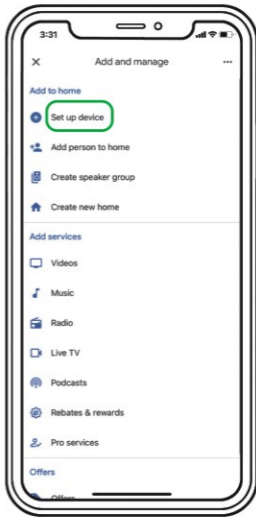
3:31

×
Add and manage
...

Add to home

Set up device

Add person to home

Create speaker group

Create new home

Add services

Videos

Music

Radio

Live TV

Podcasts

Rebates & rewards

Pro services

Offers

Offers